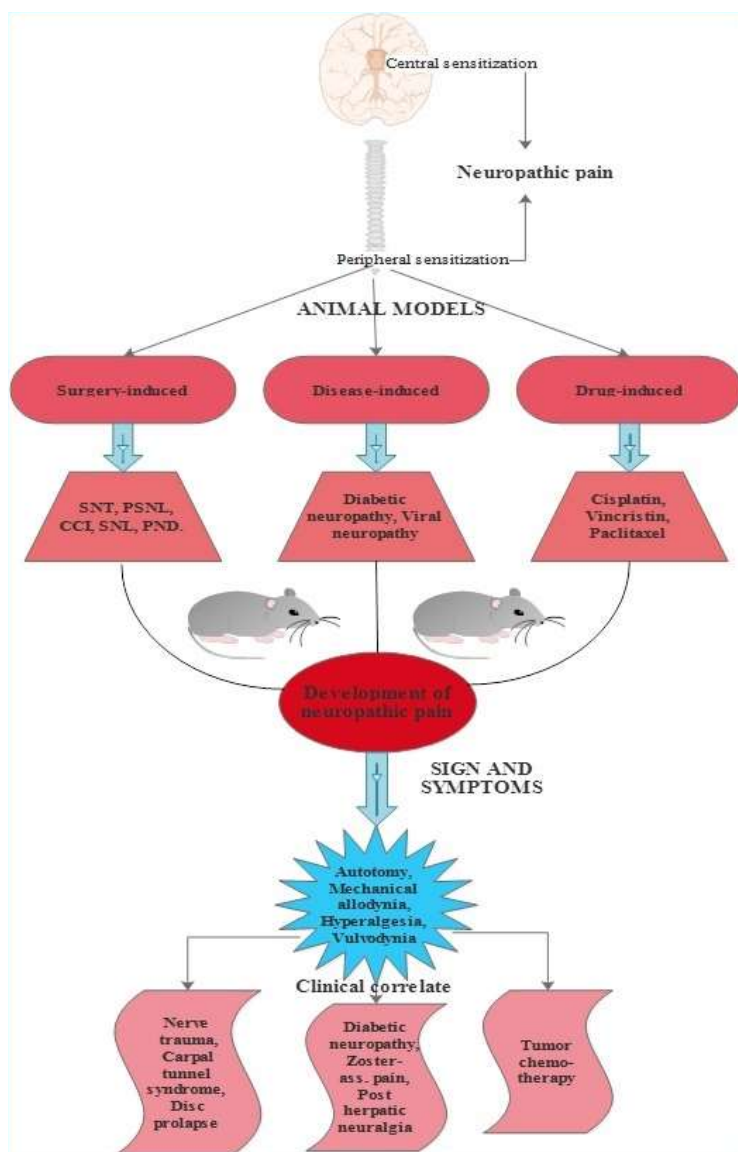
Central sensitization

Neuropathic pain

Peripheral sensitization

ANIMAL MODELS

Surgery-induced

Disease-induced

Drug-induced

SNT, PSNL, CCI, SNL, PND.

Diabetic neuropathy, Viral neuropathy

Cisplatin, Vincristin, Paclitaxel

Development of neuropathic pain

SIGN AND SYMPTOMS

Autotomy, Mechanical allodynia, Hyperalgesia, Vulvodynia

Clinical correlate

Nerve trauma, Carpal tunnel syndrome, Disc prolapse

Diabetic neuropathy, Zoster-ass. pain, Post herpatic neuralgia

Tumor chemo-therapy